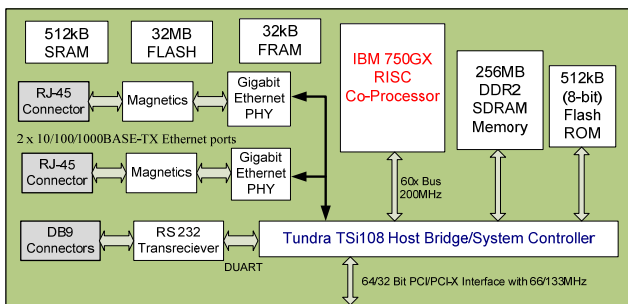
512kB SRAM

32MB FLASH

32kB FRAM

IBM 750GX RISC Co-Processor

256MB DDR2 SDRAM Memory

512kB (8-bit) Flash ROM

RJ-45 Connector

Magnetics

Gigabit Ethernet PHY

2 x 10/100/1000BASE-TX Ethernet ports

RJ-45 Connector

Magnetics

Gigabit Ethernet PHY

60x Bus 200MHz

DB9 Connectors

RS 232 Transreciever

DUART

Tundra TSi108 Host Bridge/System Controller

64/32 Bit PCI/PCI-X Interface with 66/133MHz